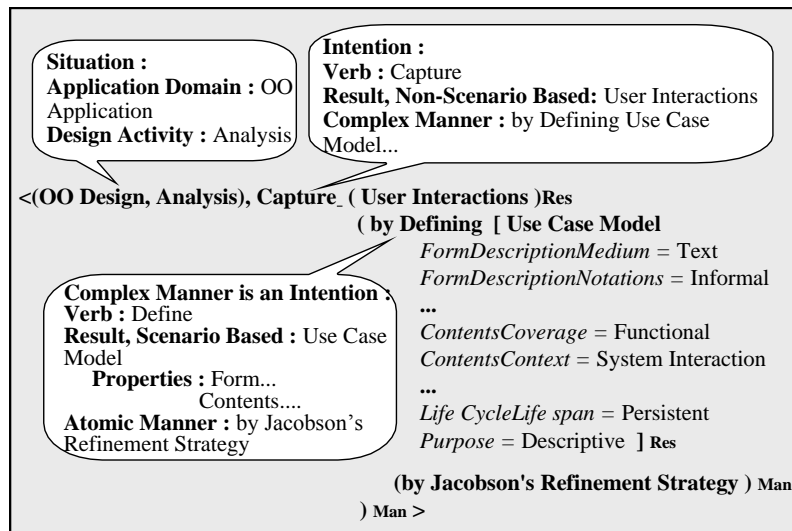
**Situation :**
**Application Domain :** OO Application
**Design Activity :** Analysis

**Intention :**
**Verb :** Capture
**Result, Non-Scenario Based:** User Interactions
**Complex Manner :** by Defining Use Case Model...

**<(OO Design, Analysis), Capture ( User Interactions )Res**
**( by Defining [ Use Case Model**
*FormDescriptionMedium* = Text
*FormDescriptionNotations* = Informal
**...**
*ContentsCoverage* = Functional
*ContentsContext* = System Interaction
**...**
*Life CycleLife span* = Persistent
*Purpose* = Descriptive **] Res**

**Complex Manner is an Intention :**
**Verb :** Define
**Result, Scenario Based :** Use Case Model
**Properties :** Form...
Contents....
**Atomic Manner :** by Jacobson's Refinement Strategy

**(by Jacobson's Refinement Strategy ) Man**
**) Man >**